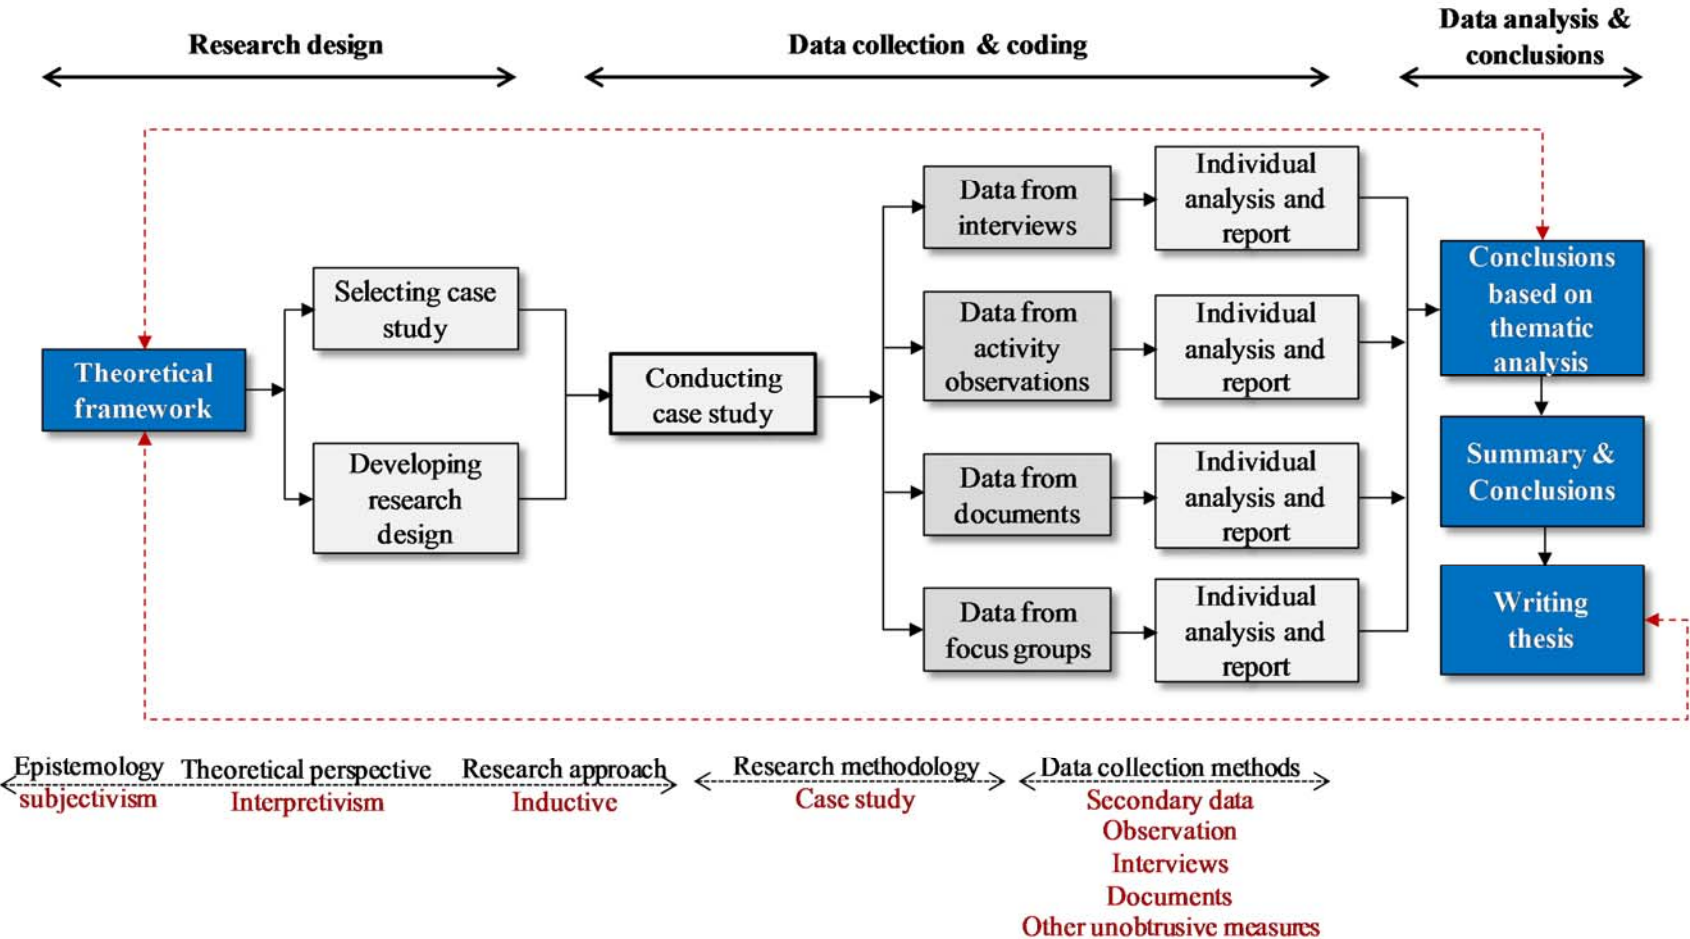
Research design

Data collection & coding

Data analysis & conclusions

Theoretical framework

Selecting case study

Developing research design

Conducting case study

Data from interviews

Data from activity observations

Data from documents

Data from focus groups

Individual analysis and report

Individual analysis and report

Individual analysis and report

Individual analysis and report

Conclusions based on thematic analysis

Summary & Conclusions

Writing thesis

Epistemology
subjectivism

Theoretical perspective
Interpretivism

Research approach
Inductive

Research methodology
Case study

Data collection methods
Secondary data
Observation
Interviews
Documents
Other unobtrusive measures